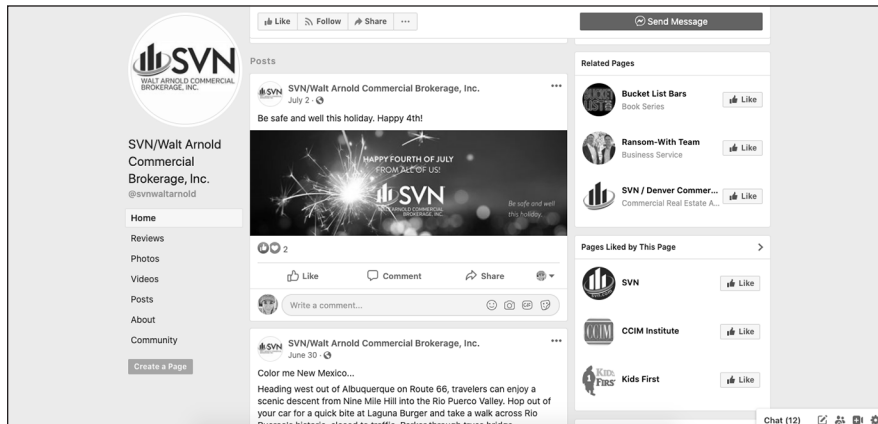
SVN
WALT ARNOLD COMMERCIAL BROKERAGE, INC.

SVN/Walt Arnold Commercial Brokerage, Inc.
@svnwaltarnold

Home
Reviews
Photos
Videos
Posts
About
Community
Create a Page

Like Follow Share ···

Posts

SVN/Walt Arnold Commercial Brokerage, Inc.
July 2 ·
Be safe and well this holiday. Happy 4th!

HAPPY FOURTH OF JULY FROM ALL OF US!
SVN
ARNOLD COMMERCIAL BROKERAGE, INC.
Be safe and well this holiday.

2
Like Comment Share
Write a comment...

SVN/Walt Arnold Commercial Brokerage, Inc.
June 30 ·
Color me New Mexico...
Heading west out of Albuquerque on Route 66, travelers can enjoy a scenic descent from Nine Mile Hill into the Rio Puerco Valley. Hop out of your car for a quick bite at Laguna Burger and take a walk across Rio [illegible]

Send Message

Related Pages
Bucket List Bars
Book Series
Like
Ransom-With Team
Business Service
Like
SVN / Denver Commer...
Commercial Real Estate A...
Like

Pages Liked by This Page
SVN
Like
CCIM
CCIM Institute
Like
KIDS FIRST
Kids First
Like

Chat (12)